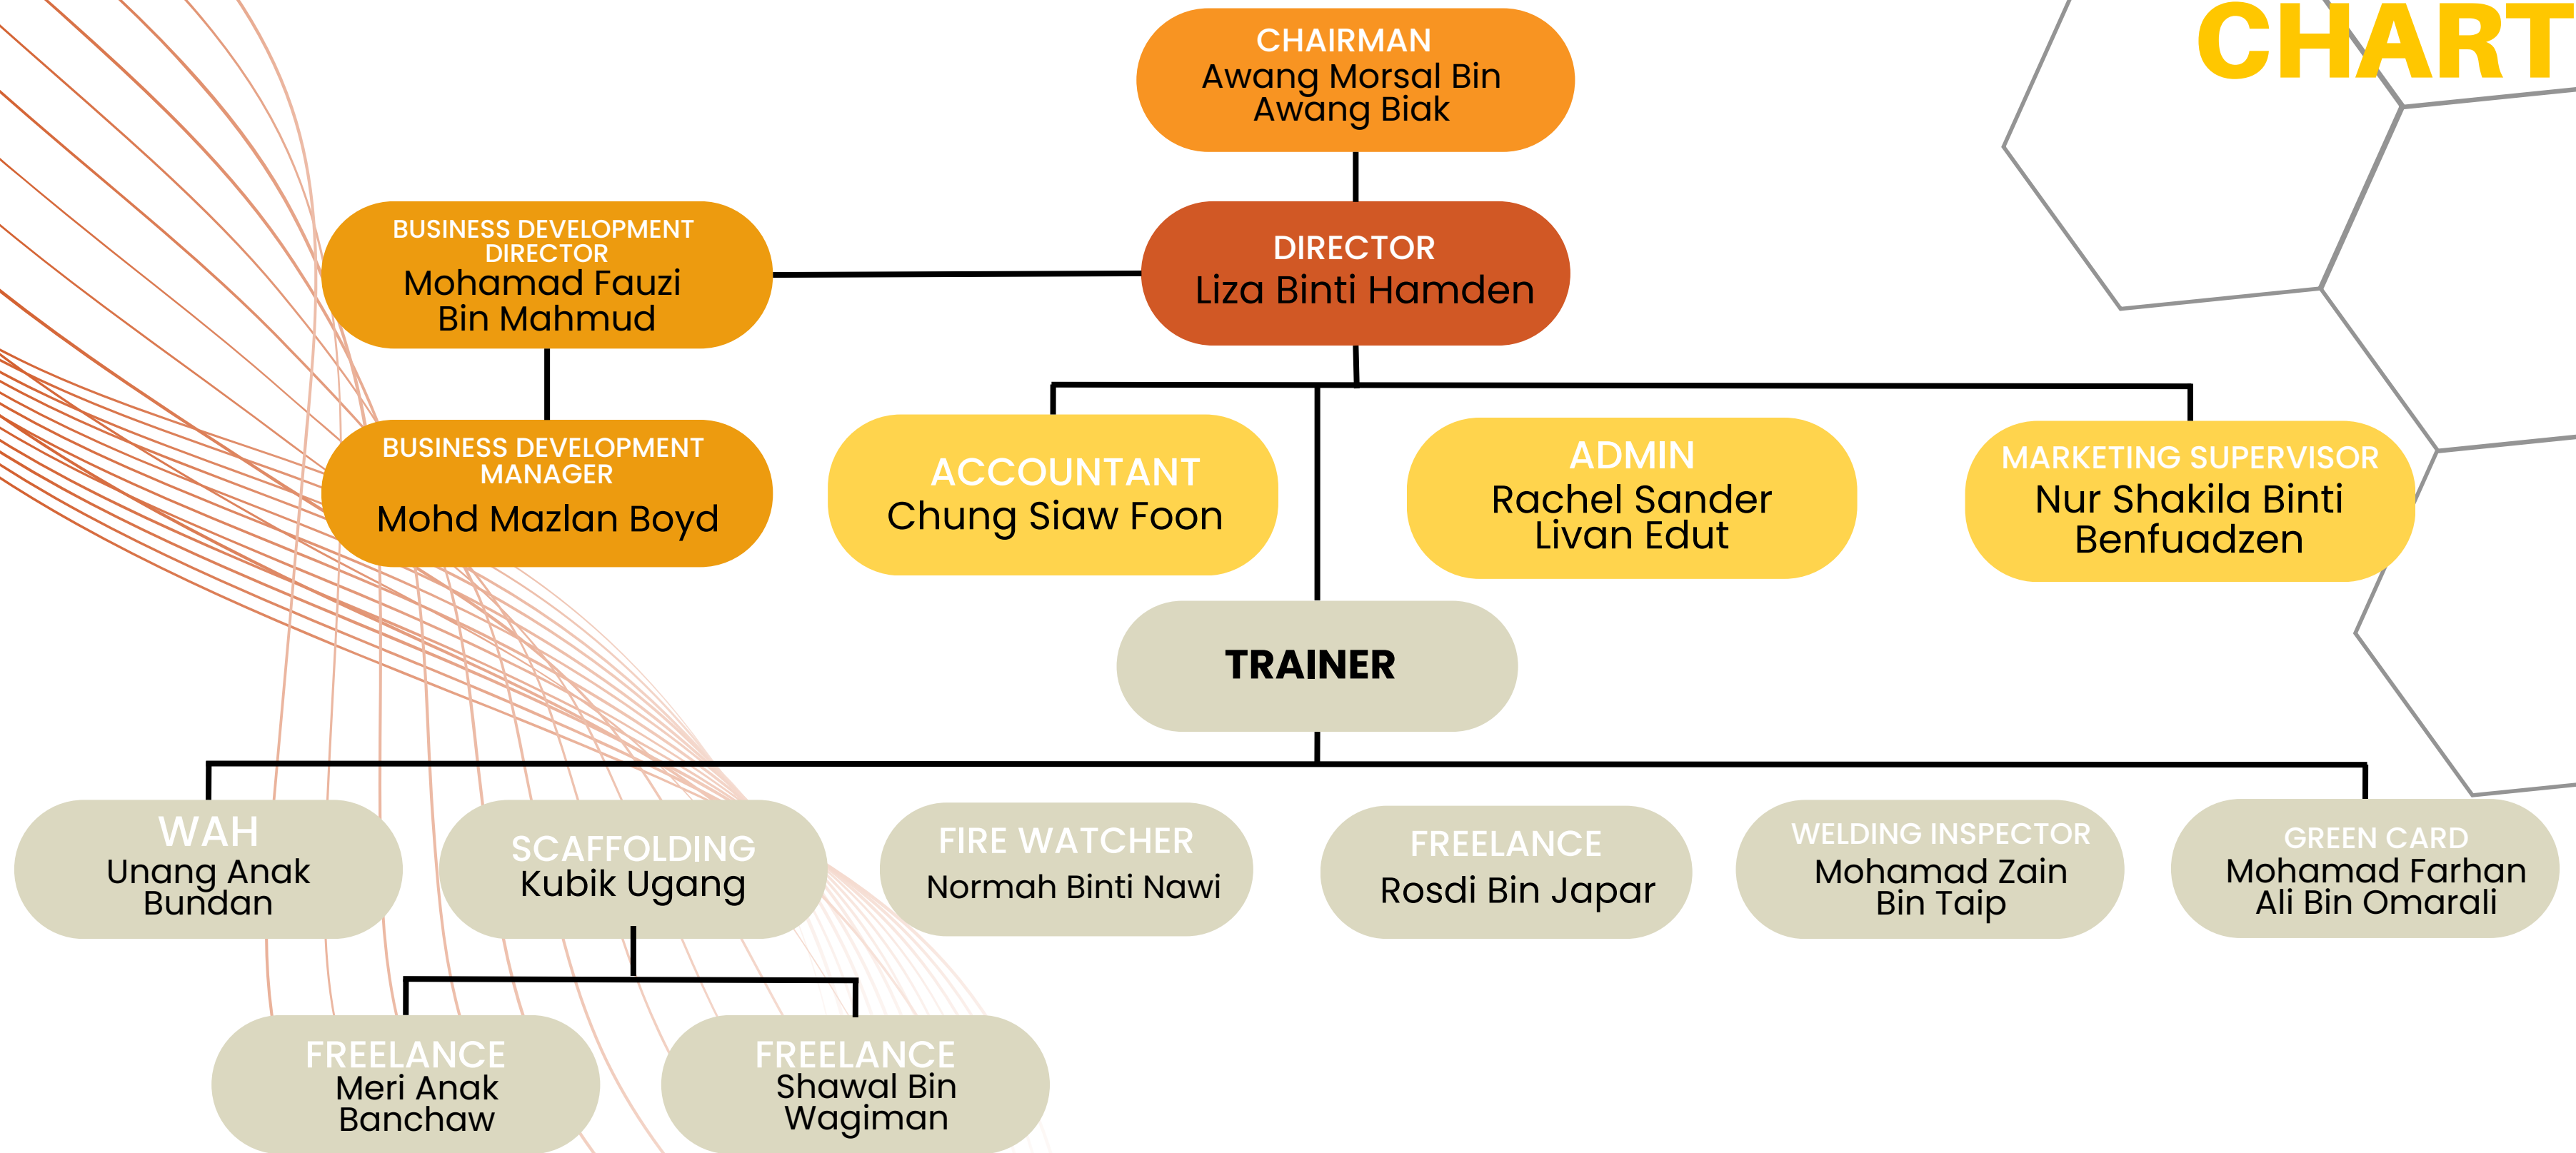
CHART

CHAIRMAN
Awang Morsal Bin Awang Biak

BUSINESS DEVELOPMENT DIRECTOR
Mohamad Fauzi Bin Mahmud

DIRECTOR
Liza Binti Hamden

BUSINESS DEVELOPMENT MANAGER
Mohd Mazlan Boyd

ACCOUNTANT
Chung Siaw Foon

ADMIN
Rachel Sander Livan Edut

MARKETING SUPERVISOR
Nur Shakila Binti Benfuadzen

TRAINER

WAH
Unang Anak Bundan

SCAFFOLDING
Kubik Ugang

FIRE WATCHER
Normah Binti Nawi

FREELANCE
Rosdi Bin Japar

WELDING INSPECTOR
Mohamad Zain Bin Taip

GREEN CARD
Mohamad Farhan Ali Bin Omarali

FREELANCE
Meri Anak Banchaw

FREELANCE
Shawal Bin Wagiman